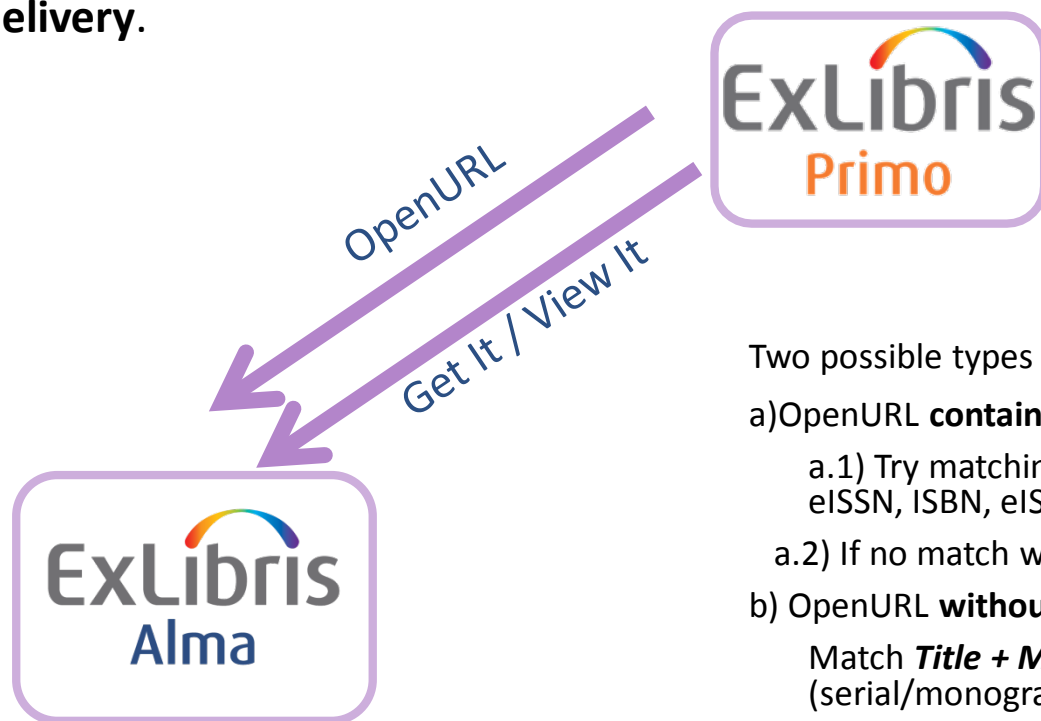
elivery.

ExLibris
Primo

OpenURL

Get It / View It

ExLibris
Alma

Two possible types

a)OpenURL contain

a.1) Try matchin
eISSN, ISBN, eIS

a.2) If no match w

b) OpenURL withou

Match Title + M
(serial/monogra